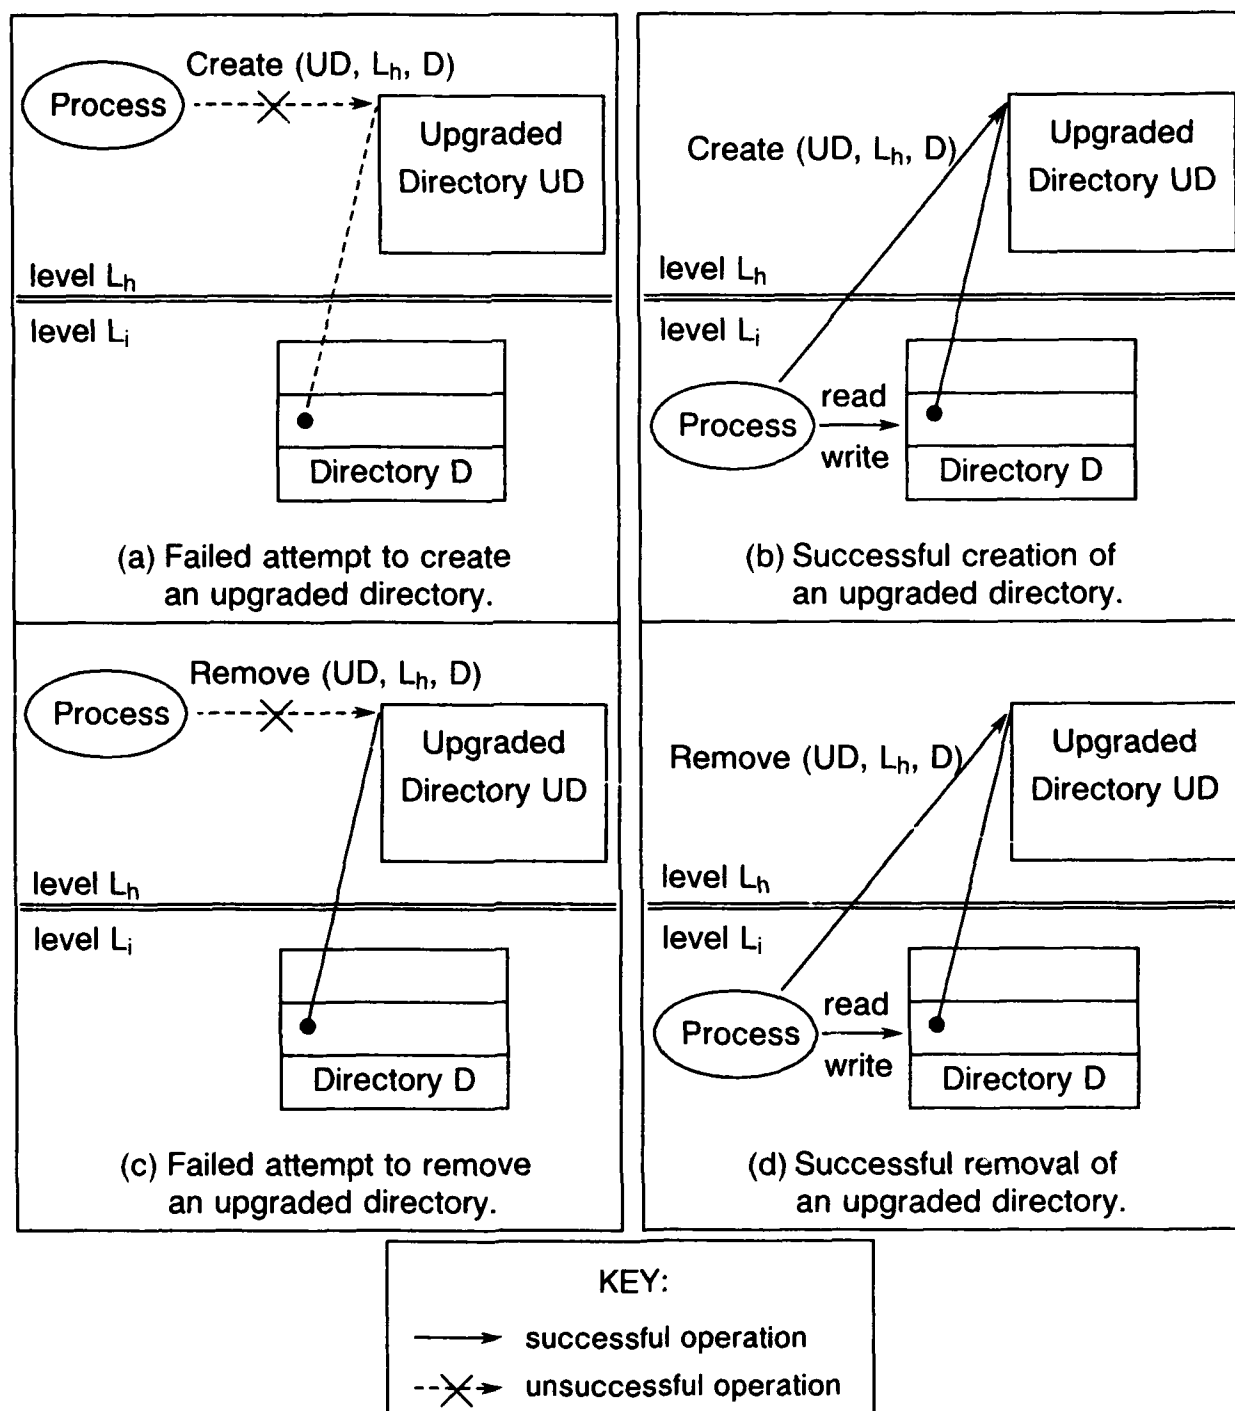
Create (UD, $L_h$, D)

Process

Upgraded Directory UD

level $L_h$

level $L_i$

Directory D

(a) Failed attempt to create an upgraded directory.

Create (UD, $L_h$, D)

Upgraded Directory UD

level $L_h$

level $L_i$

Process

read

write

Directory D

(b) Successful creation of an upgraded directory.

Remove (UD, $L_h$, D)

Process

Upgraded Directory UD

level $L_h$

level $L_i$

Directory D

(c) Failed attempt to remove an upgraded directory.

Remove (UD, $L_h$, D)

Upgraded Directory UD

level $L_h$

level $L_i$

Process

read

write

Directory D

(d) Successful removal of an upgraded directory.

KEY:

successful operation

unsuccessful operation